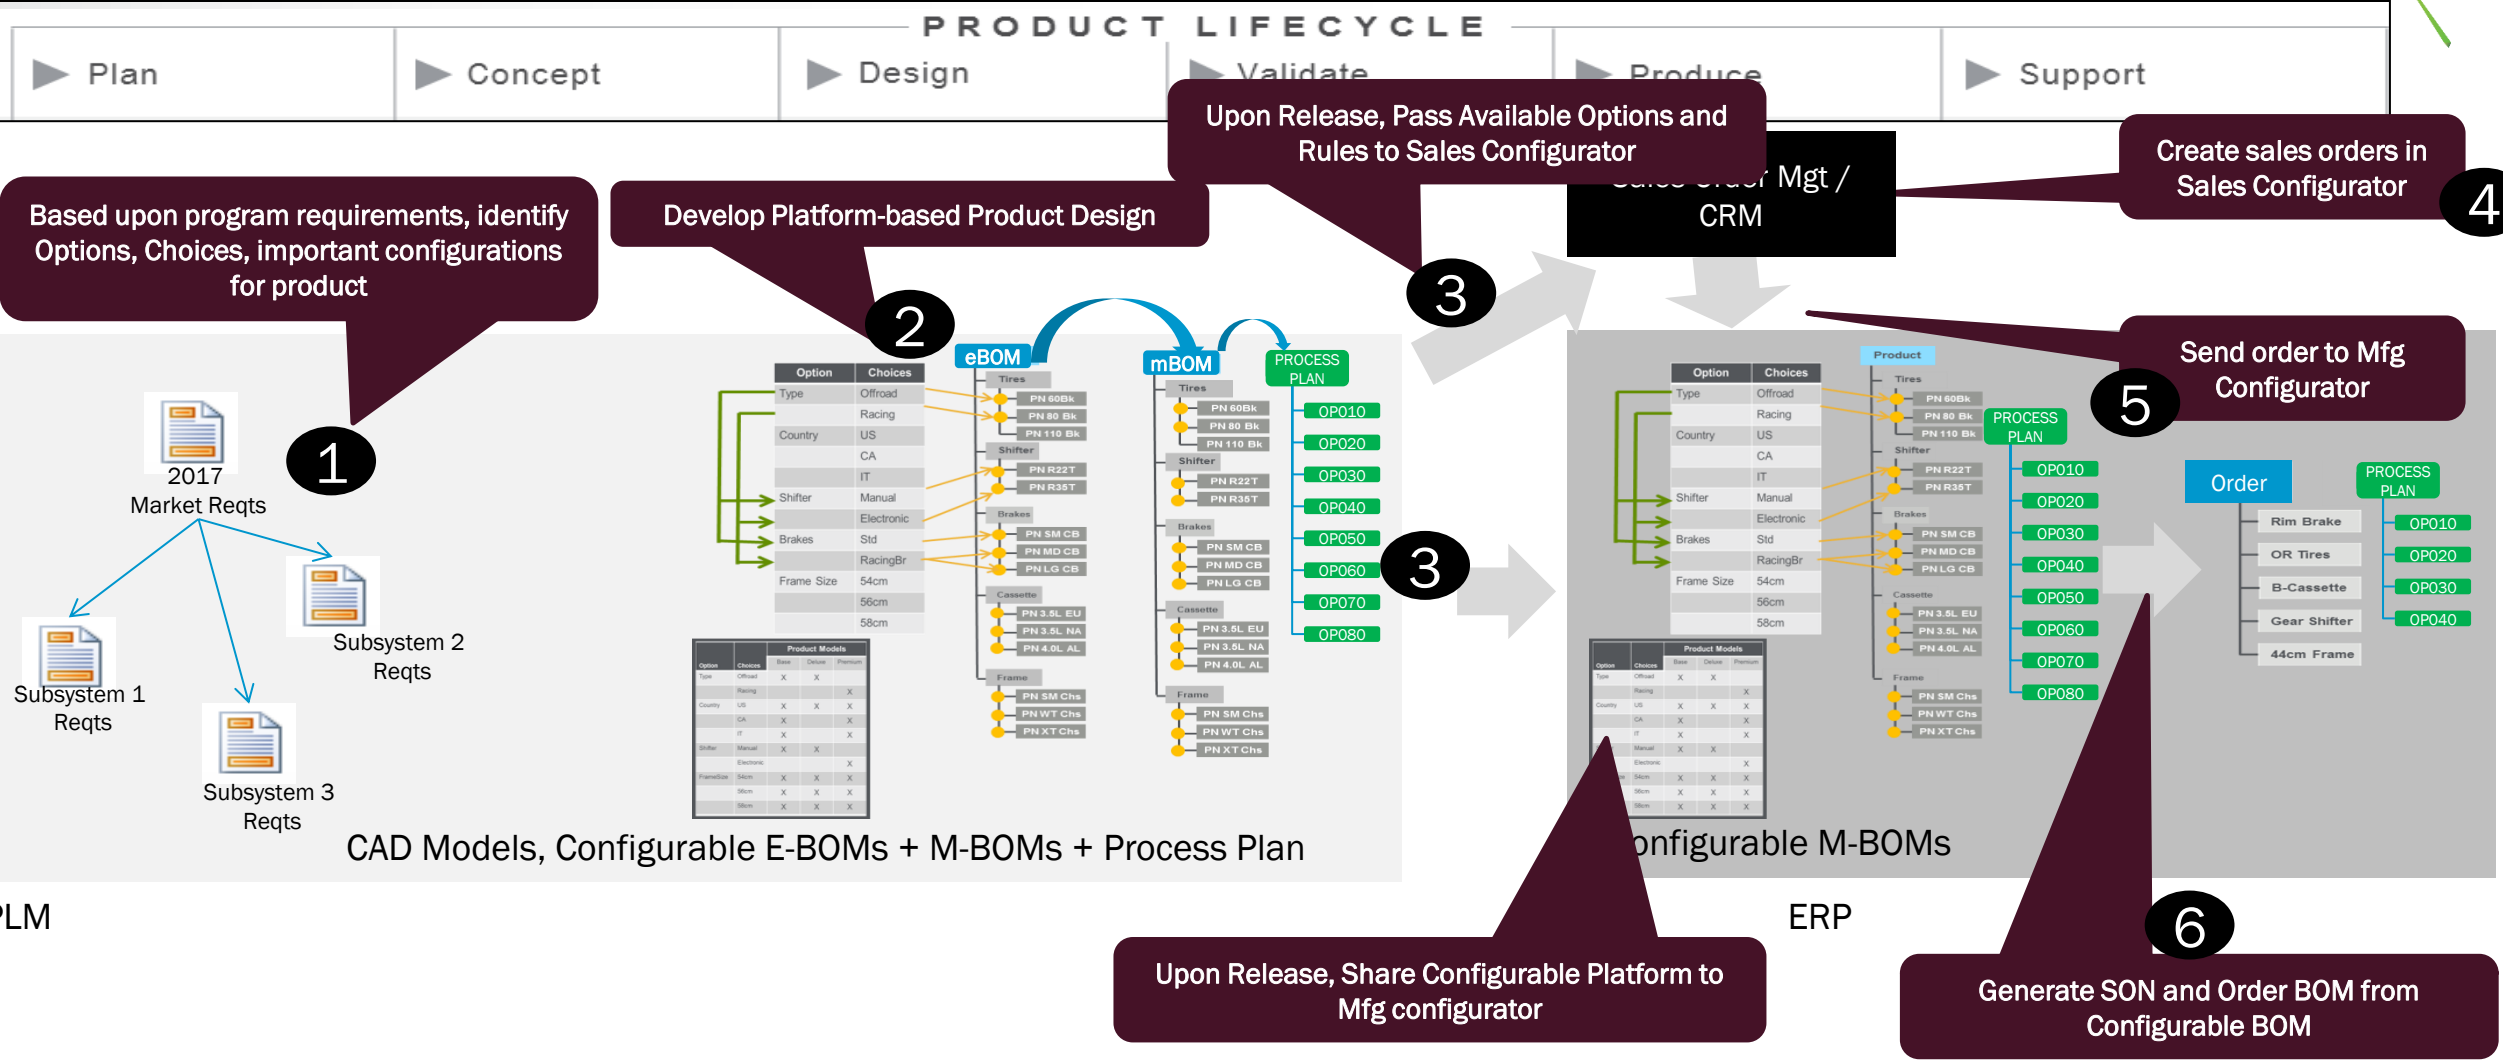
PRODUCT LIFECYCLE

Plan
Concept
Design
Validate
Produce
Support

Upon Release, Pass Available Options and Rules to Sales Configurator

Sales Order Mgt / CRM

Create sales orders in Sales Configurator

4

Based upon program requirements, identify Options, Choices, important configurations for product

Develop Platform-based Product Design

3

2

1

2017 Market Reqts

Subsystem 1 Reqts

Subsystem 2 Reqts

Subsystem 3 Reqts

| Option | Choices |
|---|---|
| Type | Offroad |
| | Racing |
| Country | US |
| | CA |
| | IT |
| Shifter | Manual |
| | Electronic |
| Brakes | Std |
| | RacingBr |
| Frame Size | 54cm |
| | 56cm |
| | 58cm |

eBOM
Tires
PN 60Bk
PN 80 Bk
PN 110 Bk
Shifter
PN R22T
PN R35T
Brakes
PN SM CB
PN MD CB
PN LG CB
Cassette
PN 3.5L EU
PN 3.5L NA
PN 4.0L AL
Frame
PN SM Chs
PN WT Chs
PN XT Chs

mBOM
Tires
PN 60Bk
PN 80 Bk
PN 110 Bk
Shifter
PN R22T
PN R35T
Brakes
PN SM CB
PN MD CB
PN LG CB
Cassette
PN 3.5L EU
PN 3.5L NA
PN 4.0L AL
Frame
PN SM Chs
PN WT Chs
PN XT Chs

PROCESS PLAN
OP010
OP020
OP030
OP040
OP050
OP060
OP070
OP080

3

Product Models

CAD Models, Configurable E-BOMs + M-BOMs + Process Plan

PLM

Product

| Option | Choices |
|---|---|
| Type | Offroad |
| | Racing |
| Country | US |
| | CA |
| | IT |
| Shifter | Manual |
| | Electronic |
| Brakes | Std |
| | RacingBr |
| Frame Size | 54cm |
| | 56cm |
| | 58cm |

Tires
PN 60Bk
PN 80 Bk
PN 110 Bk
Shifter
PN R22T
PN R35T
Brakes
PN SM CB
PN MD CB
PN LG CB
Cassette
PN 3.5L EU
PN 3.5L NA
PN 4.0L AL
Frame
PN SM Chs
PN WT Chs
PN XT Chs

PROCESS PLAN
OP010
OP020
OP030
OP040
OP050
OP060
OP070
OP080

Send order to Mfg Configurator

5

Order
Rim Brake
OR Tires
B-Cassette
Gear Shifter
44cm Frame

PROCESS PLAN
OP010
OP020
OP030
OP040

Product Models

onfigurable M-BOMs

ERP

Upon Release, Share Configurable Platform to Mfg configurator

6

Generate SON and Order BOM from Configurable BOM